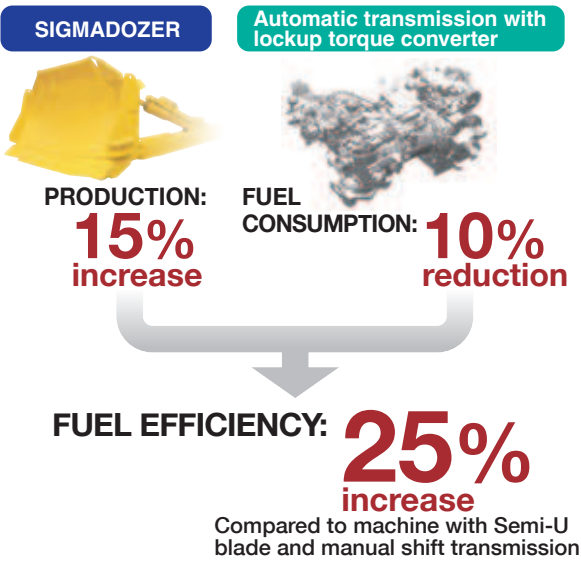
SIGMADOZER

Automatic transmission with lockup torque converter

PRODUCTION: 15% increase

FUEL CONSUMPTION: 10% reduction

FUEL EFFICIENCY: 25% increase

Compared to machine with Semi-U blade and manual shift transmission